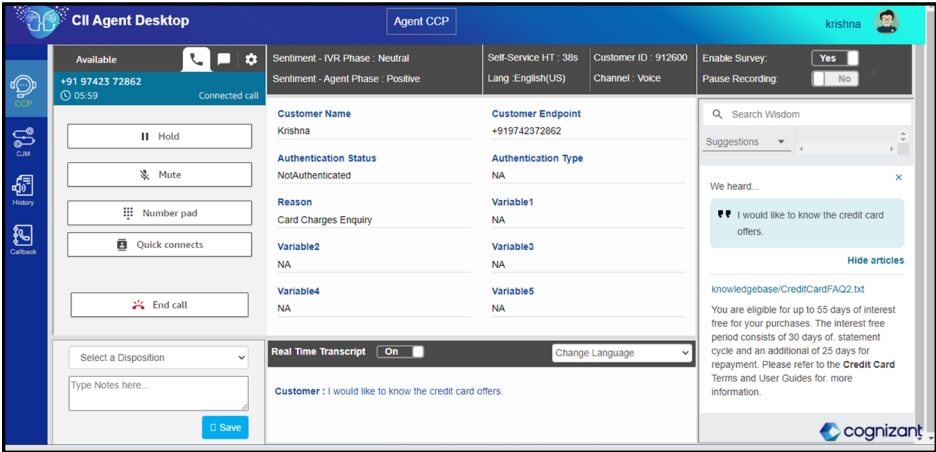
CII Agent Desktop

Agent CCP

krishna

CCP

CJM

History

Callback

Available

+91 97423 72862

05:59

Connected call

Hold

Mute

Number pad

Quick connects

End call

Select a Disposition

Type Notes here...

Save

Sentiment - IVR Phase : Neutral

Sentiment - Agent Phase : Positive

Self-Service HT : 38s

Lang :English(US)

Customer ID : 912600

Channel : Voice

Enable Survey:

Yes

Pause Recording:

No

| Customer Name | Customer Endpoint |
|---|---|
| Krishna | +919742372862 |
| Authentication Status | Authentication Type |
| NotAuthenticated | NA |
| Reason | Variable1 |
| Card Charges Enquiry | NA |
| Variable2 | Variable3 |
| NA | NA |
| Variable4 | Variable5 |
| NA | NA |

Real Time Transcript

On

Change Language

Customer : I would like to know the credit card offers.

Search Wisdom

Suggestions

We heard...

I would like to know the credit card offers.

Hide articles

knowledgebase/CreditCardFAQ2.txt

You are eligible for up to 55 days of interest free for your purchases. The interest free period consists of 30 days of. statement cycle and an additional of 25 days for repayment. Please refer to the Credit Card Terms and User Guides for. more information.

cognizant